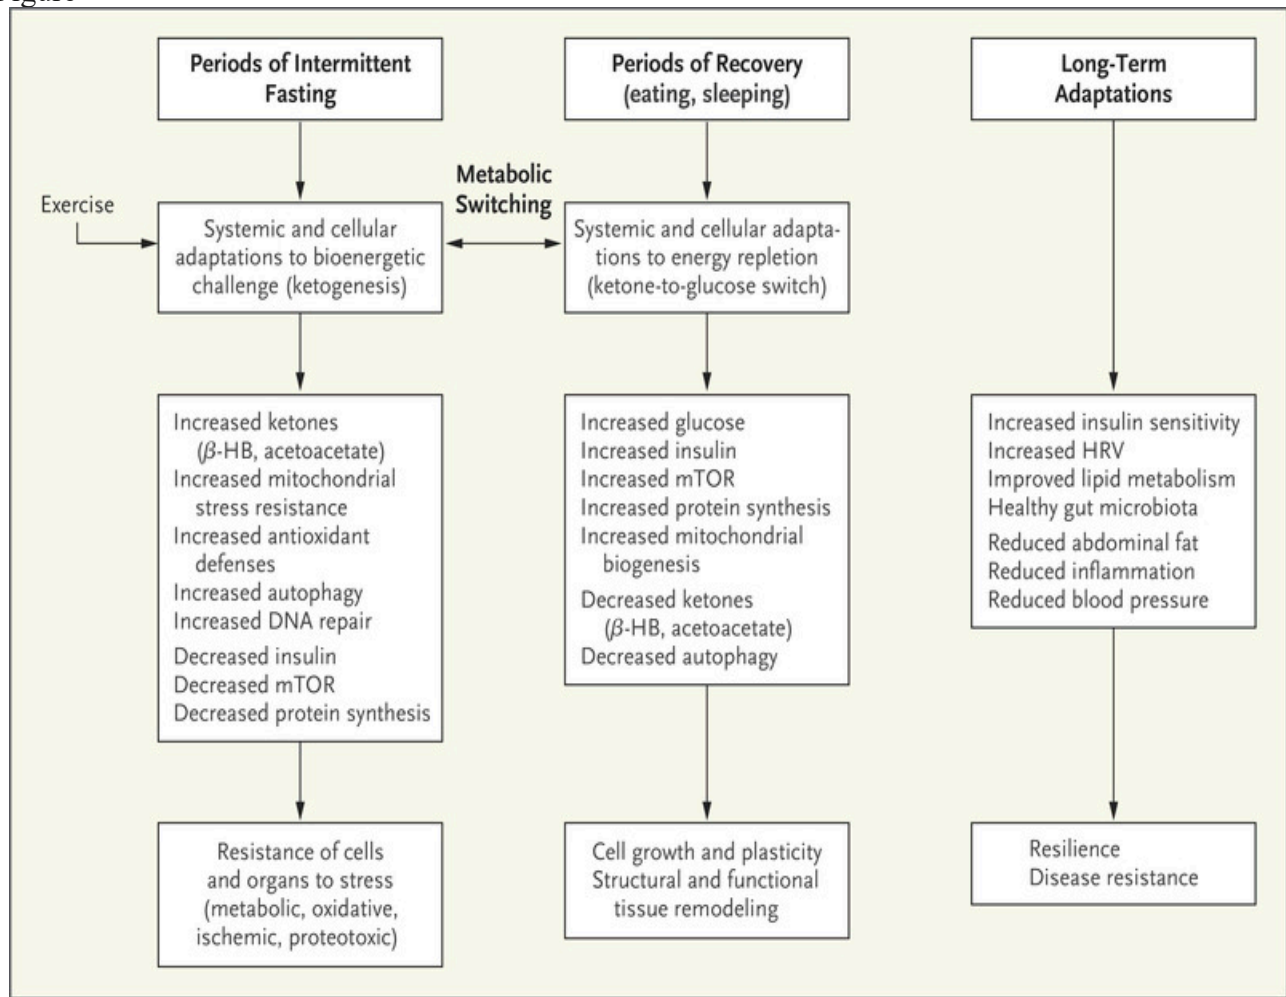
Periods of Intermittent Fasting

Exercise

Systemic and cellular adaptations to bioenergetic challenge (ketogenesis)

Increased ketones ($\beta$-HB, acetoacetate)
Increased mitochondrial stress resistance
Increased antioxidant defenses
Increased autophagy
Increased DNA repair
Decreased insulin
Decreased mTOR
Decreased protein synthesis

Resistance of cells and organs to stress (metabolic, oxidative, ischemic, proteotoxic)

Metabolic Switching

Periods of Recovery (eating, sleeping)

Systemic and cellular adaptations to energy repletion (ketone-to-glucose switch)

Increased glucose
Increased insulin
Increased mTOR
Increased protein synthesis
Increased mitochondrial biogenesis
Decreased ketones ($\beta$-HB, acetoacetate)
Decreased autophagy

Cell growth and plasticity
Structural and functional tissue remodeling

Long-Term Adaptations

Increased insulin sensitivity
Increased HRV
Improved lipid metabolism
Healthy gut microbiota
Reduced abdominal fat
Reduced inflammation
Reduced blood pressure

Resilience
Disease resistance